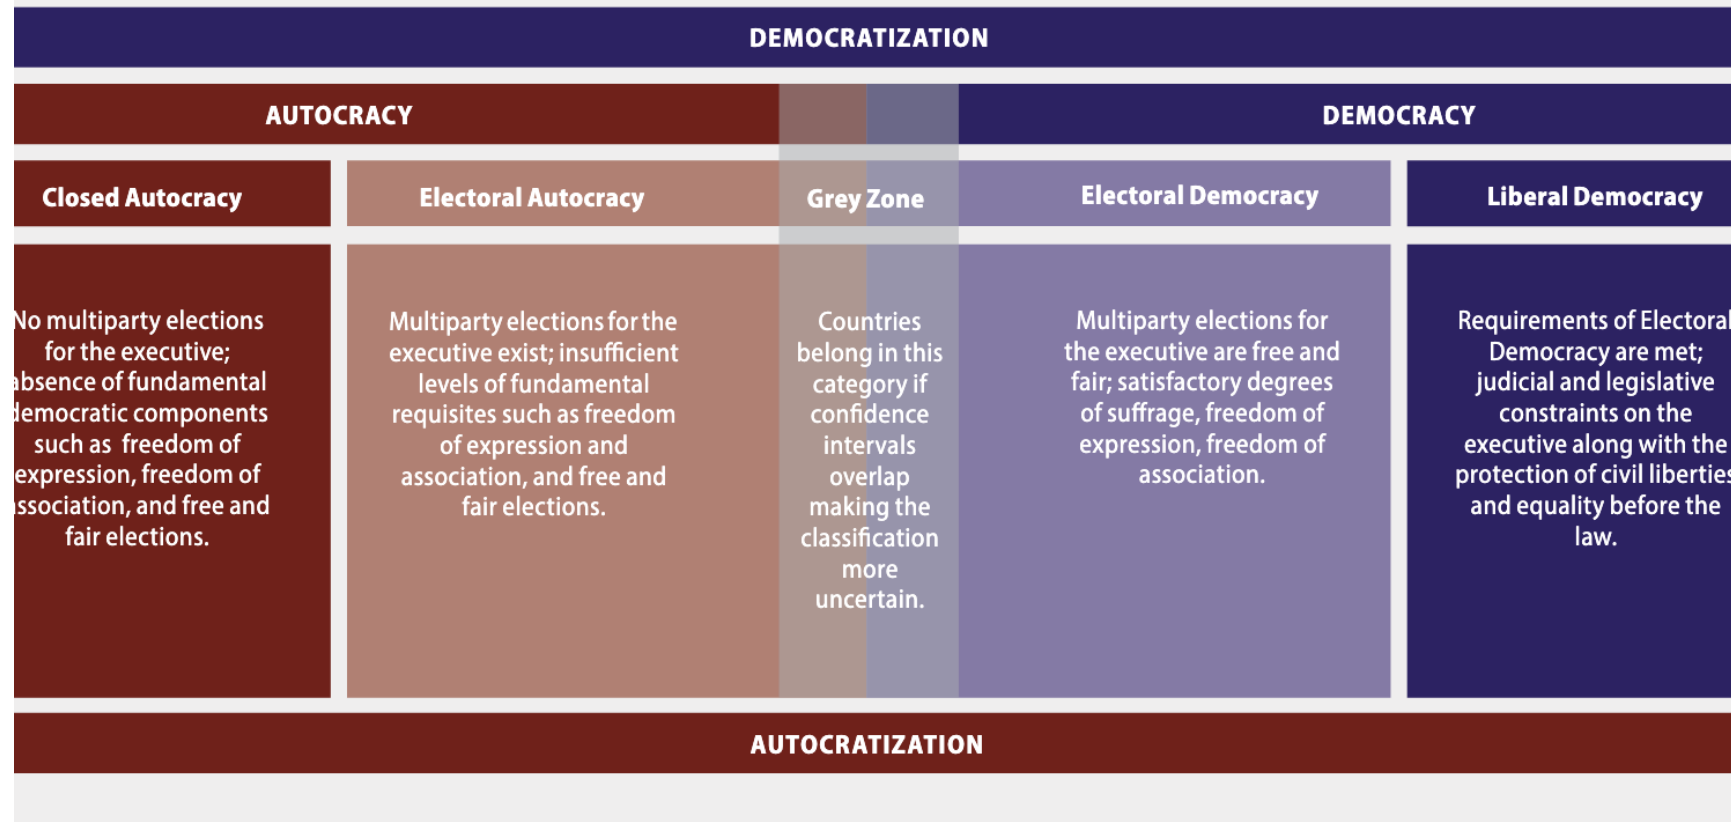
DEMOCRATIZATION

AUTOCRACY

DEMOCRACY

Closed Autocracy

Electoral Autocracy

Grey Zone

Electoral Democracy

Liberal Democracy

No multiparty elections for the executive; absence of fundamental democratic components such as freedom of expression, freedom of association, and free and fair elections.

Multiparty elections for the executive exist; insufficient levels of fundamental requisites such as freedom of expression and association, and free and fair elections.

Countries belong in this category if confidence intervals overlap making the classification more uncertain.

Multiparty elections for the executive are free and fair; satisfactory degrees of suffrage, freedom of expression, freedom of association.

Requirements of Electoral Democracy are met; judicial and legislative constraints on the executive along with the protection of civil liberties and equality before the law.

AUTOCRATIZATION